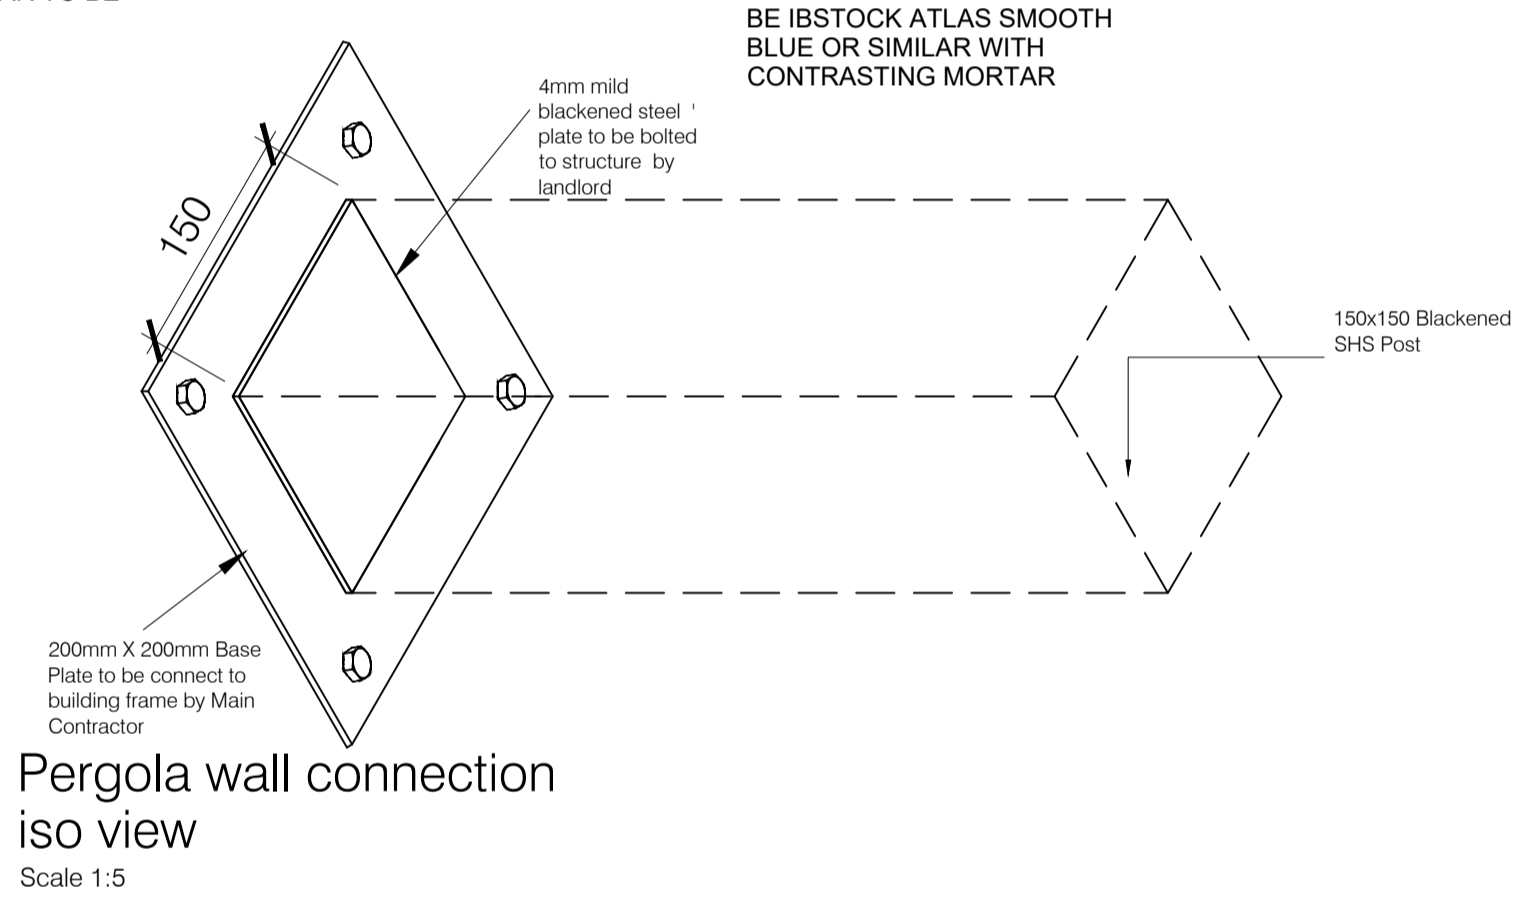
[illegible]

BE IBSTOCK ATLAS SMOOTH BLUE OR SIMILAR WITH CONTRASTING MORTAR

4mm mild blackened steel ' plate to be bolted to structure by landlord

150

150x150 Blackened SHS Post

200mm X 200mm Base Plate to be connect to building frame by Main Contractor

Pergola wall connection iso view

Scale 1:5